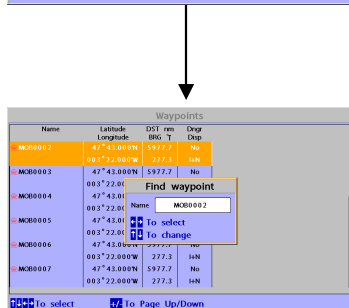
Waypoints

| Name | Latitude Longitude | DST nm BRG °T | Dngr Disp |
|---|---|---|---|
| MOB0002 | 47°43.000'N 003°22.000'W | 5977.7 277.3 | No I+N |
| MOB0003 | 47°43.000'N 003°22.00 | 5977.7 | No |
| MOB0004 | 47°43.00 003°22.00 | | |
| MOB0005 | 47°43.00 003°22.00 | | |
| MOB0006 | 47°43.000'N 003°22.000'W | 277.3 | I+N |
| MOB0007 | 47°43.000'N 003°22.000'W | 5977.7 277.3 | No I+N |

Find waypoint

Name MOB0002

To select

To change

To select To Page Up/Down